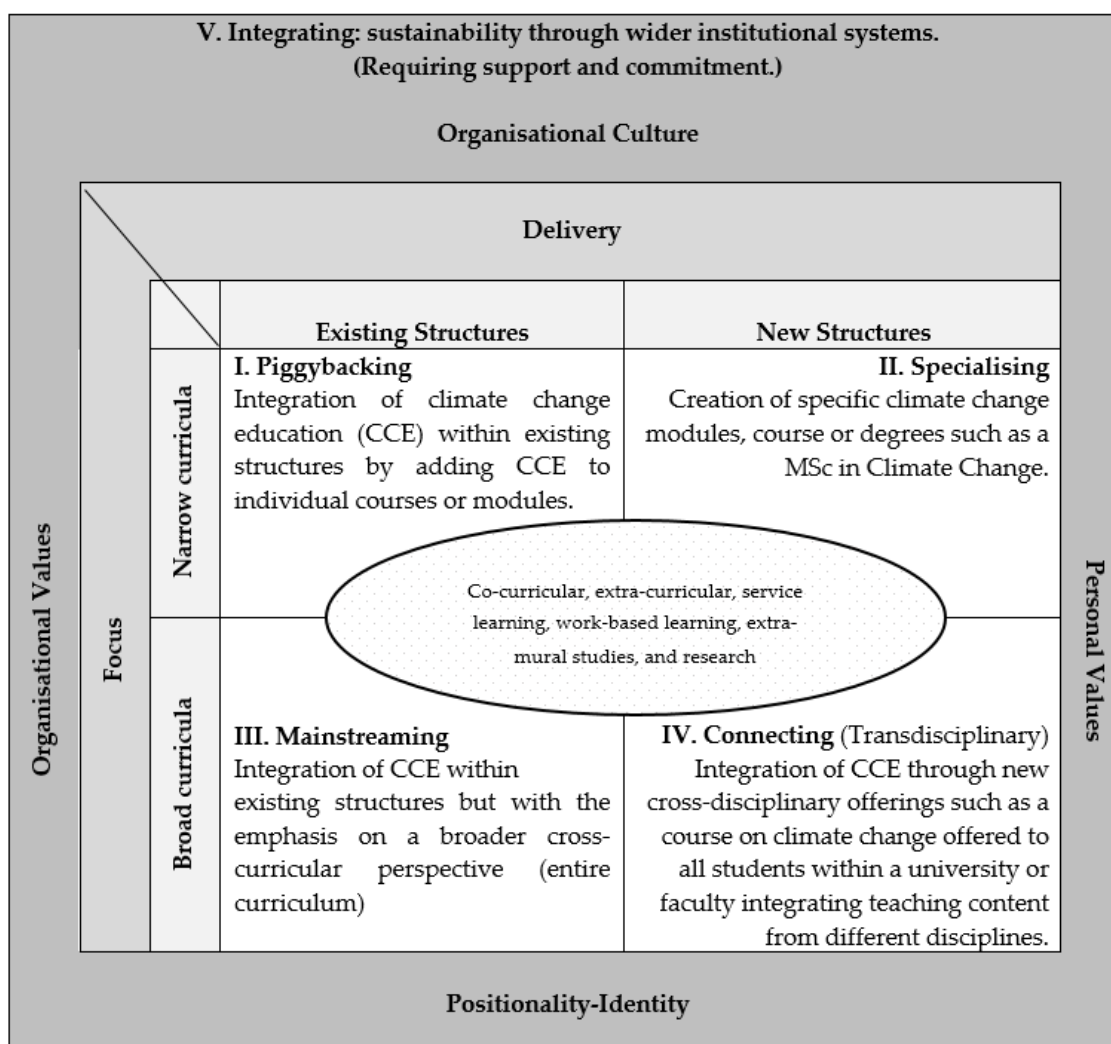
V. Integrating: sustainability through wider institutional systems.
(Requiring support and commitment.)

Organisational Culture

Delivery

Organisational Values

Focus

| | Existing Structures | New Structures |
|---|---|---|
| Narrow curricula | I. Piggybacking Integration of climate change education (CCE) within existing structures by adding CCE to individual courses or modules. | II. Specialising Creation of specific climate change modules, course or degrees such as a MSc in Climate Change. |
| Broad curricula | III. Mainstreaming Integration of CCE within existing structures but with the emphasis on a broader cross-curricular perspective (entire curriculum) | IV. Connecting (Transdisciplinary) Integration of CCE through new cross-disciplinary offerings such as a course on climate change offered to all students within a university or faculty integrating teaching content from different disciplines. |

Co-curricular, extra-curricular, service learning, work-based learning, extra-mural studies, and research

Personal Values

Positionality-Identity